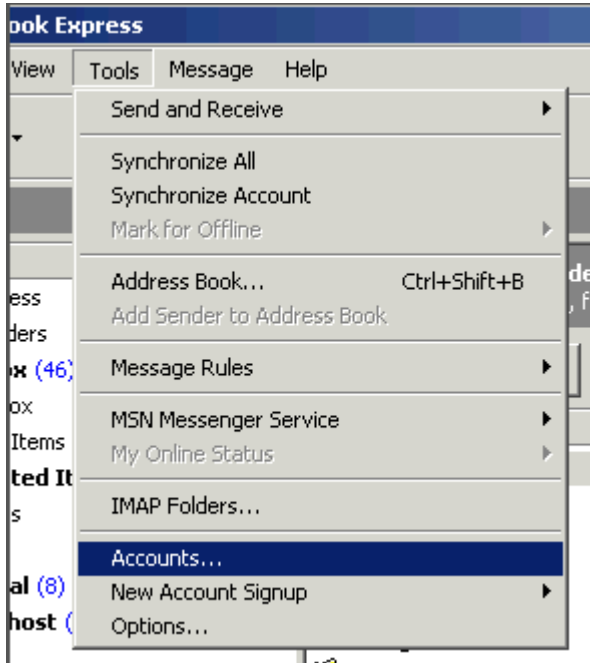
ook Express

View Tools Message Help

Send and Receive

Synchronize All
Synchronize Account
Mark for Offline

Address Book... Ctrl+Shift+B
Add Sender to Address Book

Message Rules

MSN Messenger Service
My Online Status

IMAP Folders...

Accounts...
New Account Signup
Options...

ess
lders
ox (46)
ox
Items
ted It
s
al (8)
host (

de
, f